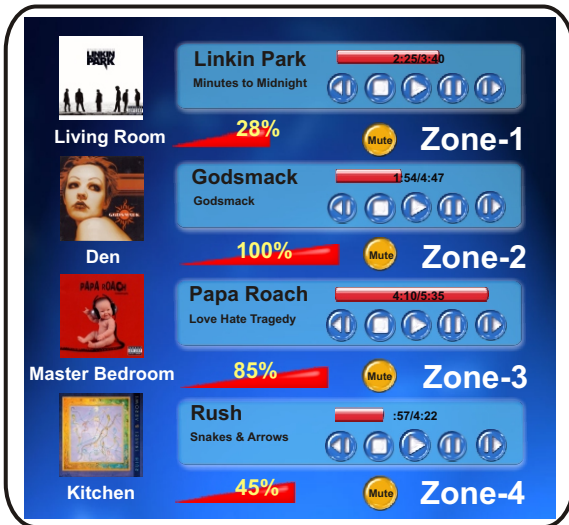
LINKIN PARK

Linkin Park
2:25/3:40
Minutes to Midnight

Living Room
28%
Mute
Zone-1

Godsmack
1:54/4:47
Godsmack

Den
100%
Mute
Zone-2

PAPA ROACH

Papa Roach
4:10/5:35
Love Hate Tragedy

Master Bedroom
85%
Mute
Zone-3

Rush
:57/4:22
Snakes & Arrows

Kitchen
45%
Mute
Zone-4